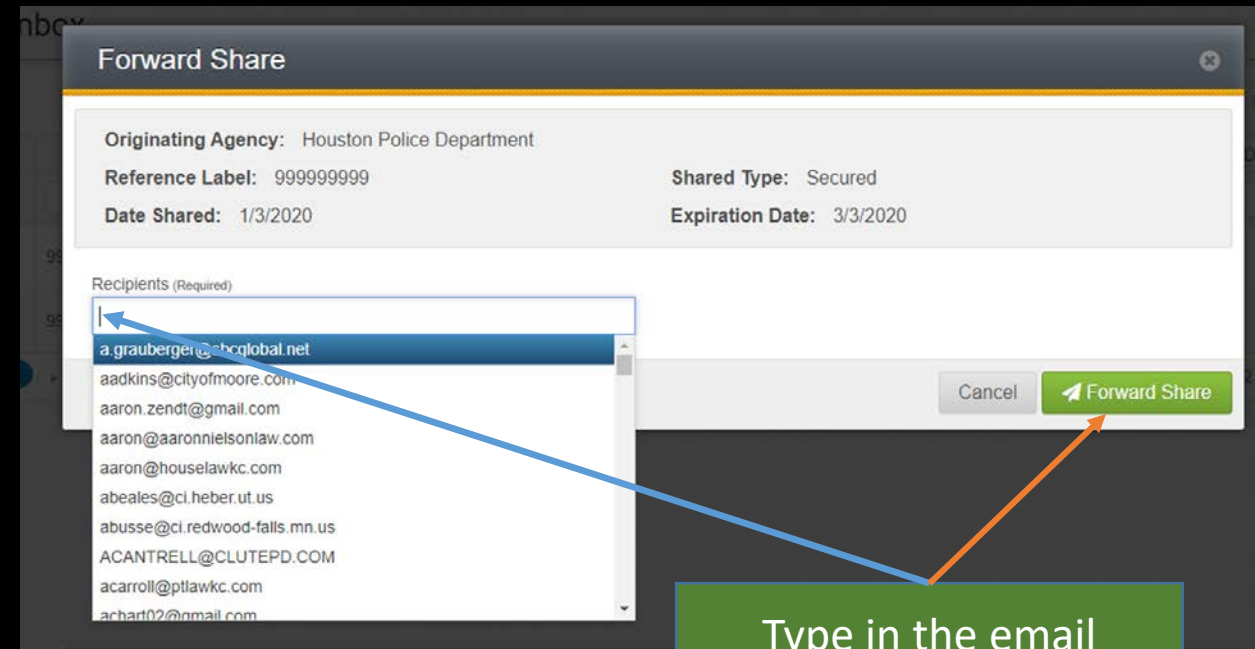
nbox

Forward Share

Originating Agency: Houston Police Department

Reference Label: 999999999

Shared Type: Secured

Date Shared: 1/3/2020

Expiration Date: 3/3/2020

Recipients (Required)

a.grauberger@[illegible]global.net
aadkins@cityofmoore.com
aaron.zendt@gmail.com
aaron@aaronnielsonlaw.com
aaron@houselawkc.com
abeales@ci.heber.ut.us
abusse@ci.redwood-falls.mn.us
ACANTRELL@CLUTEPD.COM
acarroll@ptlawkc.com
achart02@gmail.com

Cancel

Forward Share

Type in the email